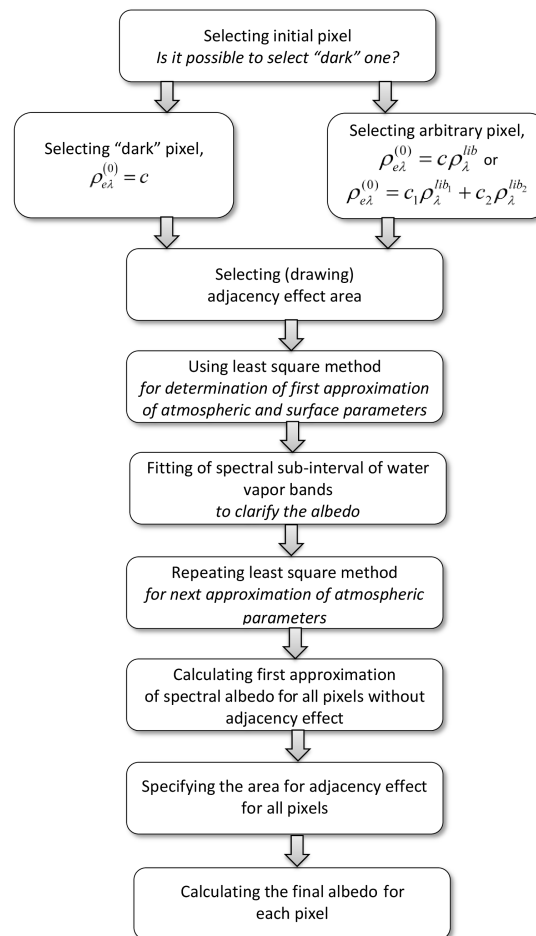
Selecting initial pixel
*Is it possible to select “dark” one?*

Selecting “dark” pixel, $\rho_{e\lambda}^{(0)} = c$

Selecting arbitrary pixel, $\rho_{e\lambda}^{(0)} = c\rho_{\lambda}^{lib}$ or $\rho_{e\lambda}^{(0)} = c_1\rho_{\lambda}^{lib_1} + c_2\rho_{\lambda}^{lib_2}$

Selecting (drawing) adjacency effect area

Using least square method
*for determination of first approximation of atmospheric and surface parameters*

Fitting of spectral sub-interval of water vapor bands
*to clarify the albedo*

Repeating least square method
*for next approximation of atmospheric parameters*

Calculating first approximation of spectral albedo for all pixels without adjacency effect

Specifying the area for adjacency effect for all pixels

Calculating the final albedo for each pixel